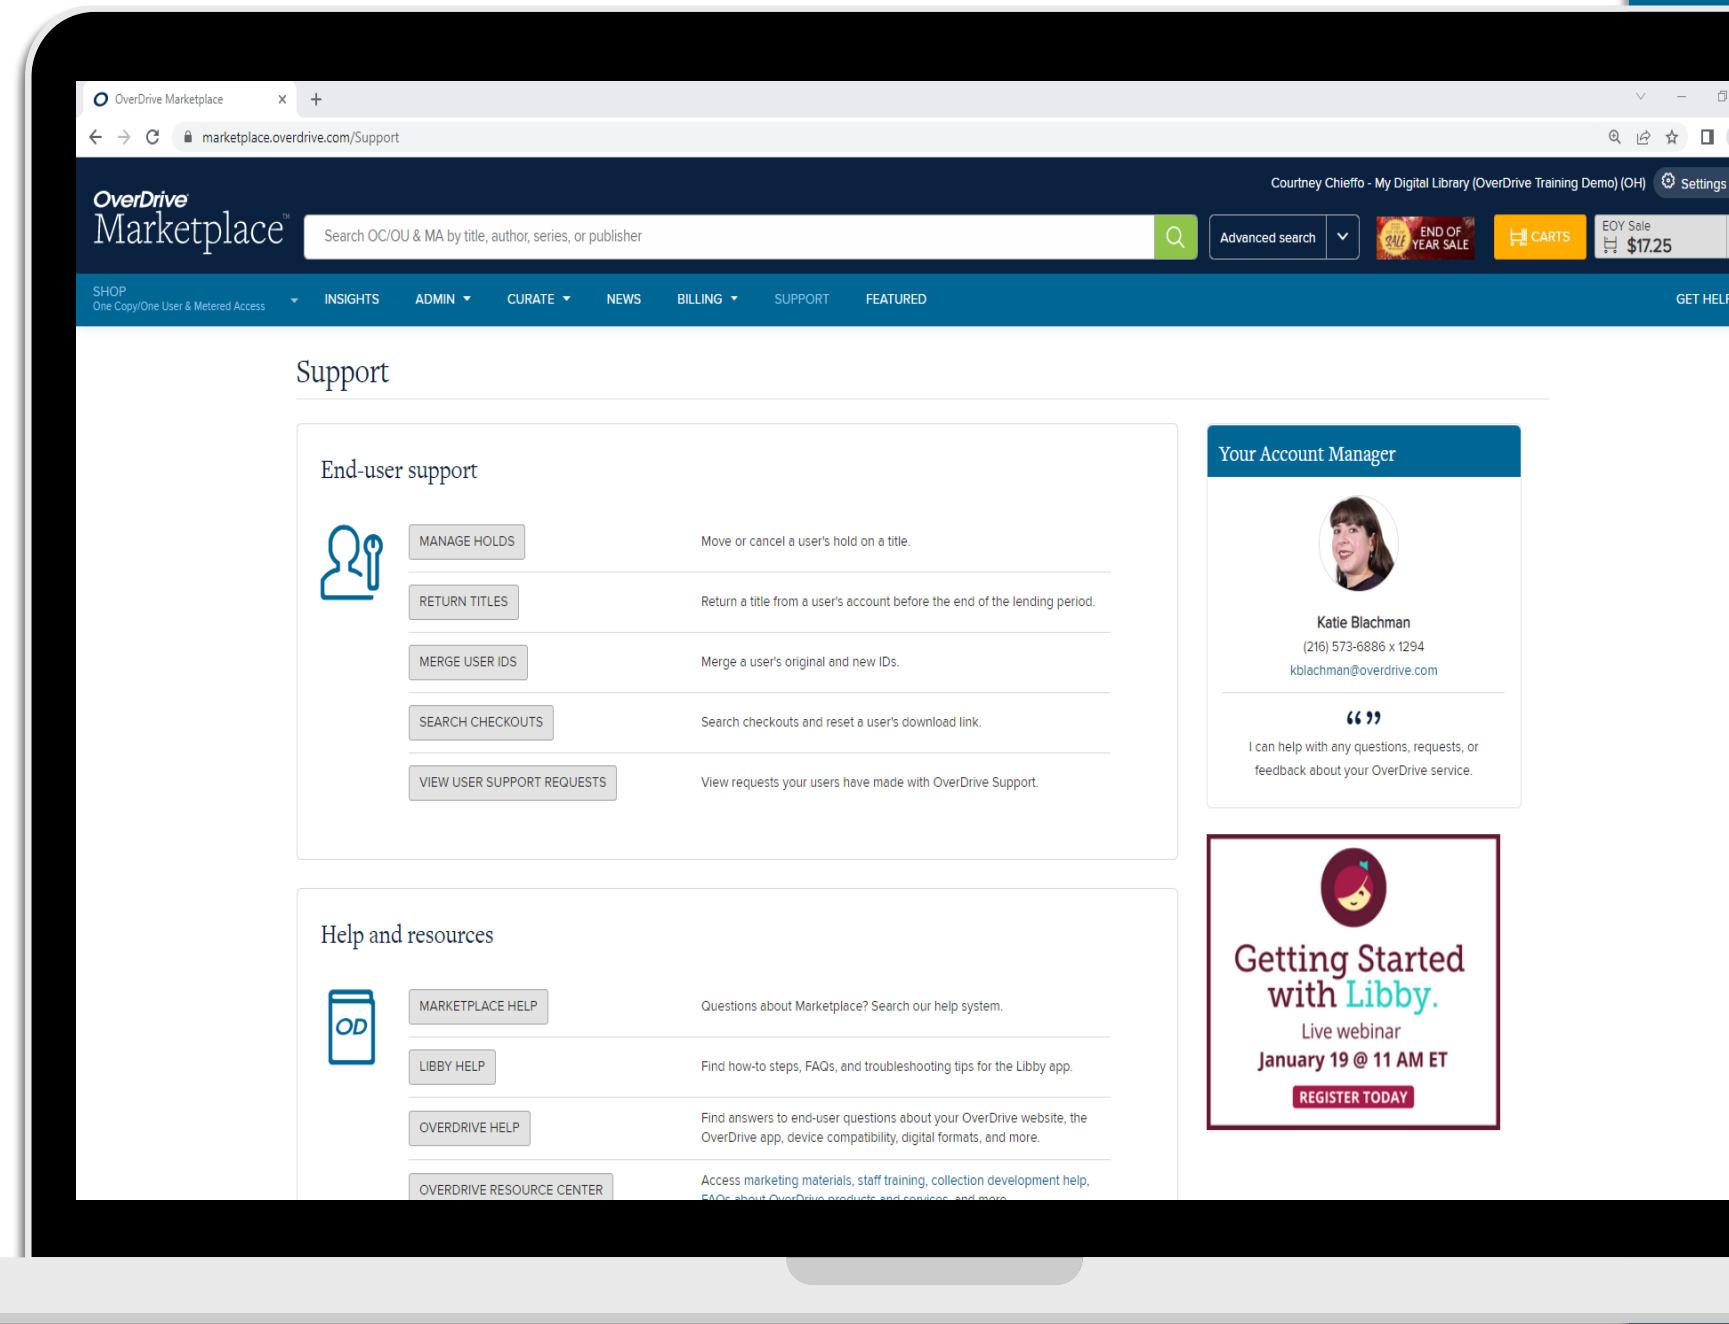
OverDrive Marketplace ×
+

marketplace.overdrive.com/Support

Courtney Chieffo - My Digital Library (OverDrive Training Demo) (OH)
Settings

OverDrive Marketplace

Search OC/OU & MA by title, author, series, or publisher

Advanced search

SALE END OF YEAR SALE

CARTS

EOY Sale
$17.25

SHOP
One Copy/One User & Metered Access

INSIGHTS
ADMIN
CURATE
NEWS
BILLING
SUPPORT
FEATURED
GET HELP

Support

End-user support

MANAGE HOLDS
Move or cancel a user's hold on a title.

RETURN TITLES
Return a title from a user's account before the end of the lending period.

MERGE USER IDS
Merge a user's original and new IDs.

SEARCH CHECKOUTS
Search checkouts and reset a user's download link.

VIEW USER SUPPORT REQUESTS
View requests your users have made with OverDrive Support.

Help and resources

OD

MARKETPLACE HELP
Questions about Marketplace? Search our help system.

LIBBY HELP
Find how-to steps, FAQs, and troubleshooting tips for the Libby app.

OVERDRIVE HELP
Find answers to end-user questions about your OverDrive website, the OverDrive app, device compatibility, digital formats, and more.

OVERDRIVE RESOURCE CENTER
Access marketing materials, staff training, collection development help, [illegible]

Your Account Manager

Katie Blachman
(216) 573-6886 x 1294
kblachman@overdrive.com

“ ”
I can help with any questions, requests, or feedback about your OverDrive service.

Getting Started with Libby.
Live webinar
January 19 @ 11 AM ET
REGISTER TODAY